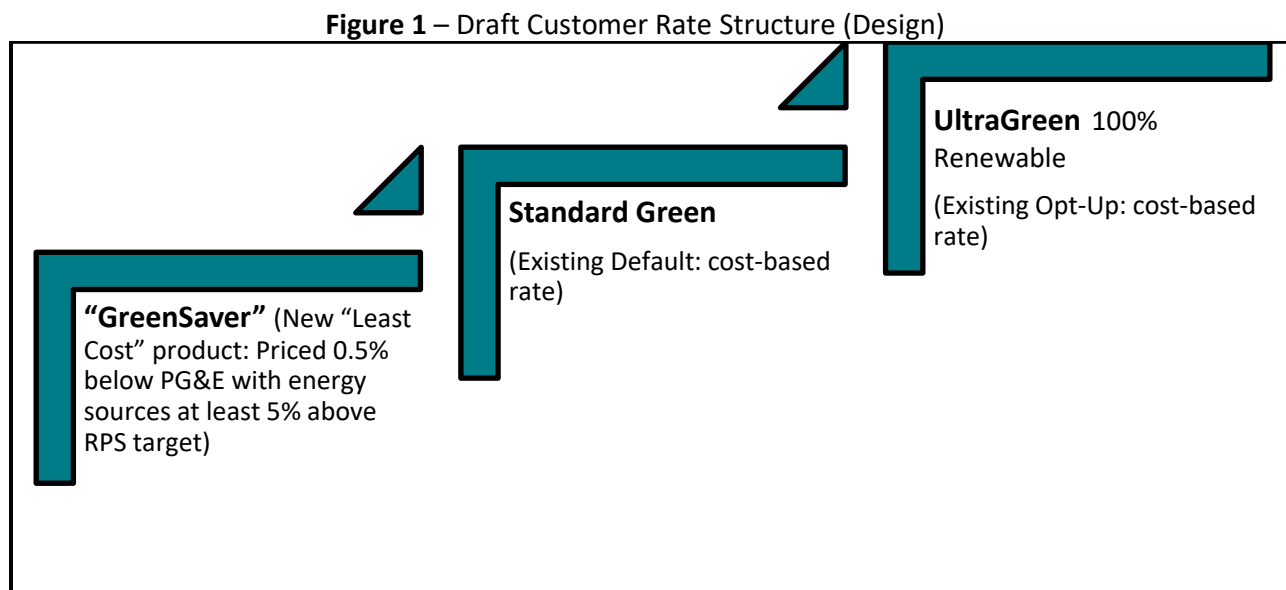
**Figure 1** – Draft Customer Rate Structure (Design)

**UltraGreen** 100% Renewable

(Existing Opt-Up: cost-based rate)

**Standard Green**

(Existing Default: cost-based rate)

**"GreenSaver"** (New "Least Cost" product: Priced 0.5% below PG&E with energy sources at least 5% above RPS target)